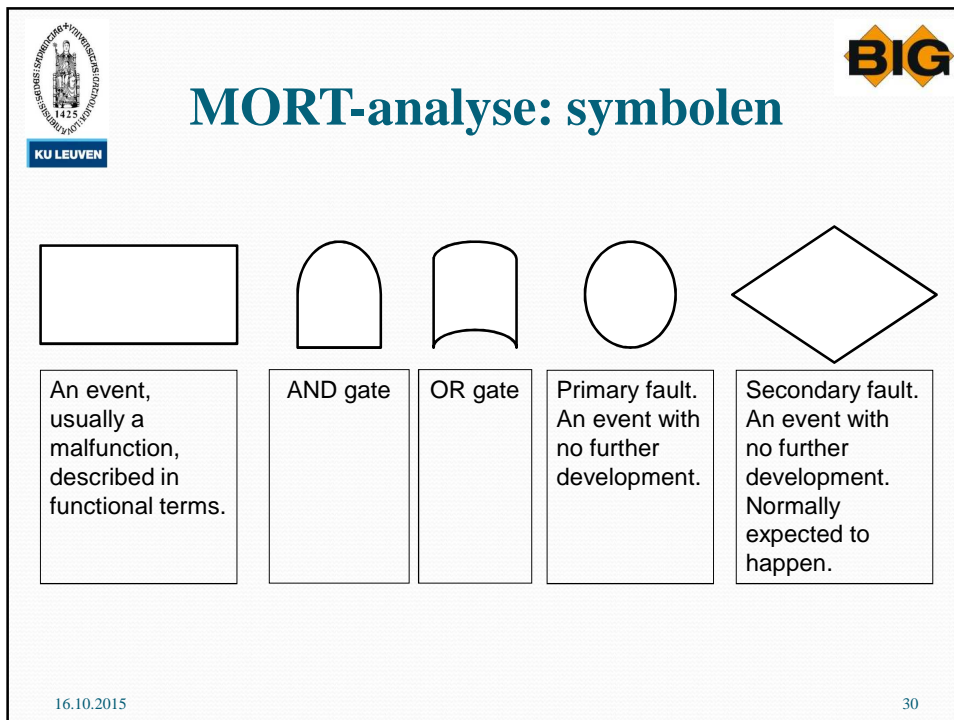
1425

KU LEUVEN

BIG

MORT-analyse: symbolen

| An event, usually a malfunction, described in functional terms. | AND gate | OR gate | Primary fault. An event with no further development. | Secondary fault. An event with no further development. Normally expected to happen. |
|---|---|---|---|---|

16.10.2015

30